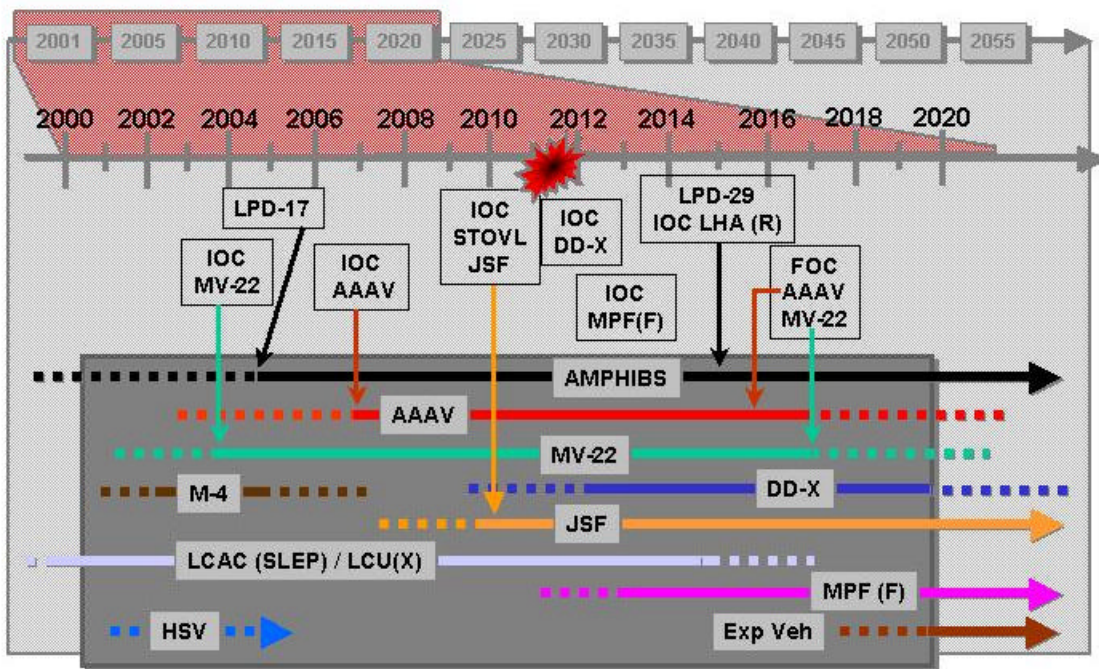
2001 2005 2010 2015 2020 2025 2030 2035 2040 2045 2050 2055

2000 2002 2004 2006 2008 2010 2012 2014 2016 2018 2020

LPD-17

IOC MV-22

IOC AAAV

IOC STOVL JSF

IOC DD-X

IOC MPF(F)

LPD-29 IOC LHA (R)

FOC AAAV MV-22

AMPHIBS

AAAV

MV-22

M-4

DD-X

JSF

LCAC (SLEP) / LCU(X)

MPF (F)

HSV

Exp Veh